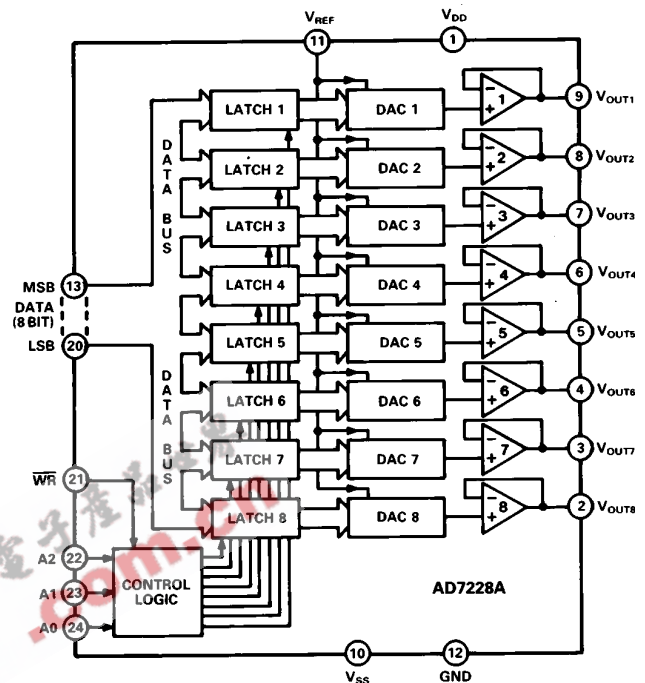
$V_{REF}$ 11
$V_{DD}$ 1

MSB 13
DATA (8 BIT)
LSB 20

DATA BUS

LATCH 1
LATCH 2
LATCH 3
LATCH 4
LATCH 5
LATCH 6
LATCH 7
LATCH 8

DATA BUS

DAC 1
DAC 2
DAC 3
DAC 4
DAC 5
DAC 6
DAC 7
DAC 8

1
2
3
4
5
6
7
8

9 $V_{OUT1}$
8 $V_{OUT2}$
7 $V_{OUT3}$
6 $V_{OUT4}$
5 $V_{OUT5}$
4 $V_{OUT6}$
3 $V_{OUT7}$
2 $V_{OUT8}$

$\overline{WR}$ 21
A2 22
A1 23
A0 24

CONTROL LOGIC

AD7228A

10 $V_{SS}$
12 GND

.com.cn